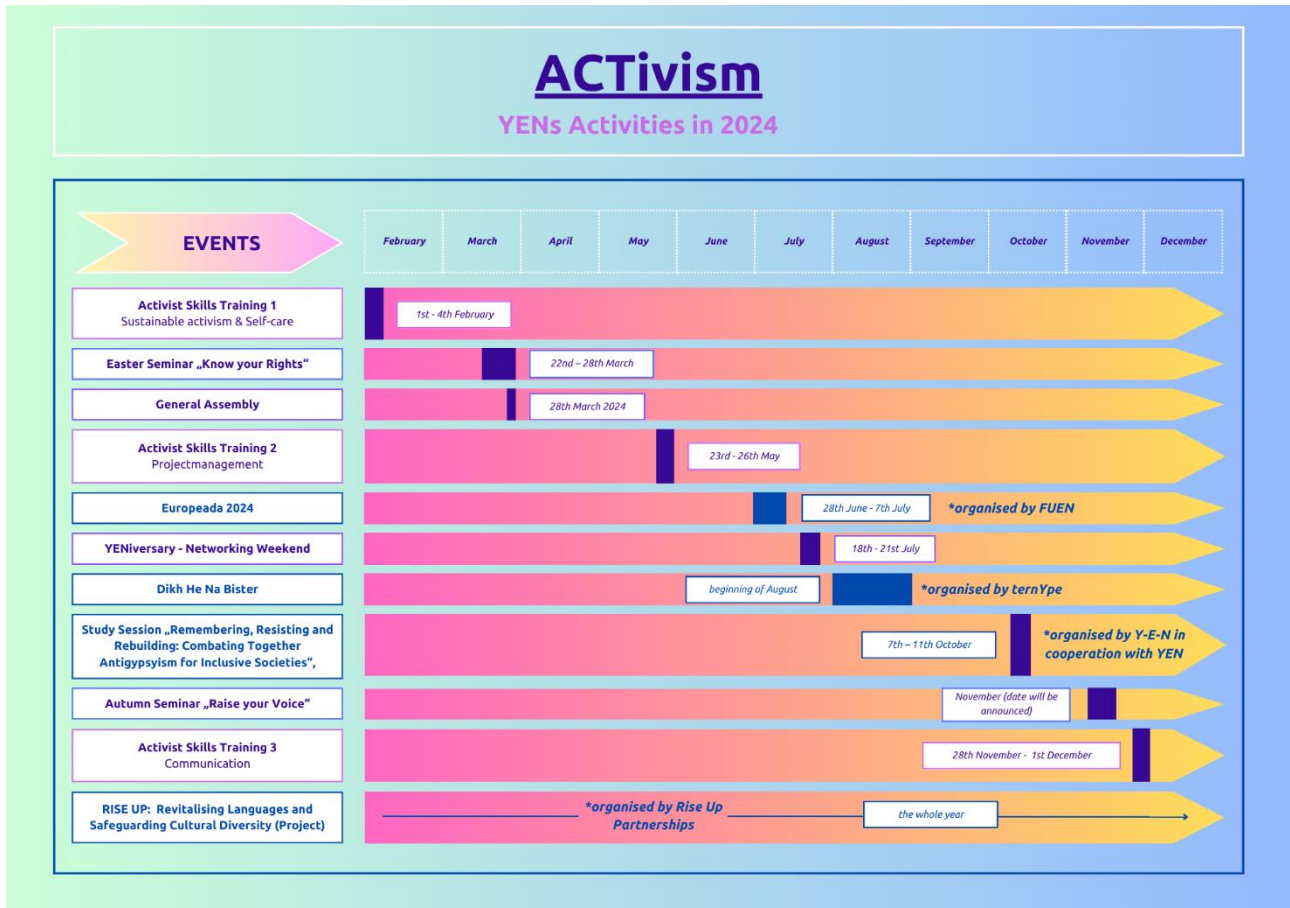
ACTivism

YENs Activities in 2024

EVENTS

February March April May June July August September October November December

Activist Skills Training 1
Sustainable activism & Self-care
1st - 4th February

Easter Seminar „Know your Rights"
22nd – 28th March

General Assembly
28th March 2024

Activist Skills Training 2
Projectmanagement
23rd - 26th May

Europeada 2024
28th June - 7th July
*organised by FUEN

YENiversary - Networking Weekend
18th - 21st July

Dikh He Na Bister
beginning of August
*organised by ternYpe

Study Session „Remembering, Resisting and Rebuilding: Combating Together Antigypsyism for Inclusive Societies",
7th – 11th October
*organised by Y-E-N in cooperation with YEN

Autumn Seminar „Raise your Voice"
November (date will be announced)

Activist Skills Training 3
Communication
28th November - 1st December

RISE UP: Revitalising Languages and Safeguarding Cultural Diversity (Project)
*organised by Rise Up Partnerships
the whole year